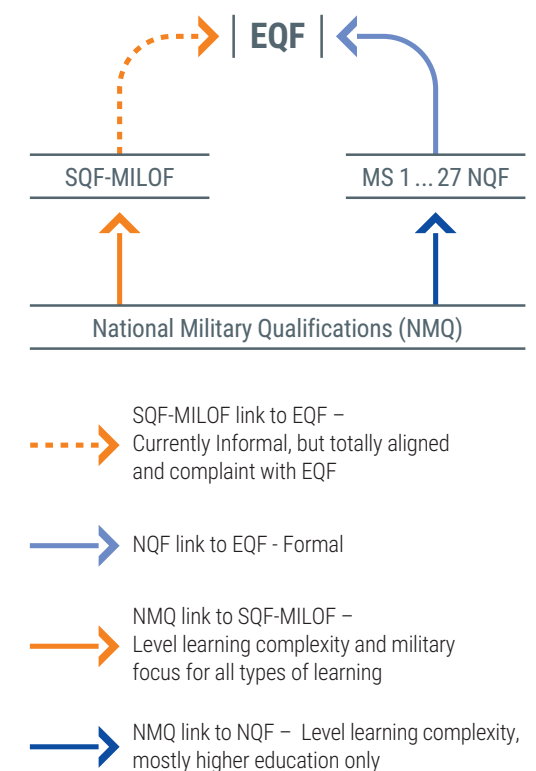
| EQF |

SQF-MILOF

MS 1 ... 27 NQF

National Military Qualifications (NMQ)

SQF-MILOF link to EQF – Currently Informal, but totally aligned and complaint with EQF

NQF link to EQF - Formal

NMQ link to SQF-MILOF – Level learning complexity and military focus for all types of learning

NMQ link to NQF – Level learning complexity, mostly higher education only